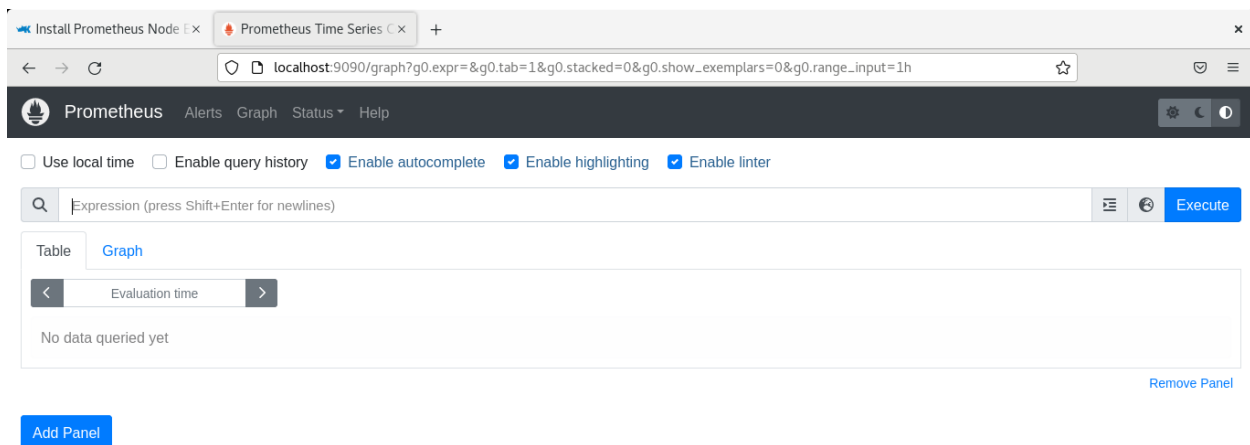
Install Prometheus Node E ×
Prometheus Time Series C ×
+
×

localhost:9090/graph?g0.expr=&g0.tab=1&g0.stacked=0&g0.show_exemplars=0&g0.range_input=1h

Prometheus Alerts Graph Status Help

Use local time Enable query history Enable autocomplete Enable highlighting Enable linter

Expression (press Shift+Enter for newlines)
Execute

Table Graph

Evaluation time

No data queried yet

Remove Panel

Add Panel